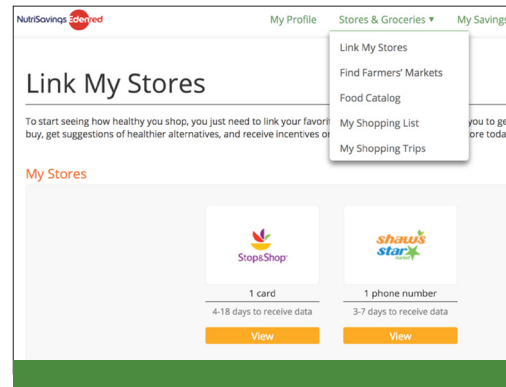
NutriSavings Edenred

My Profile Stores & Groceries ▾ My Savings

Link My Stores
Find Farmers' Markets
Food Catalog
My Shopping List
My Shopping Trips

Link My Stores

To start seeing how healthy you shop, you just need to link your favorit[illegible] you to ge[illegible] buy, get suggestions of healthier alternatives, and receive incentives o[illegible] ore toda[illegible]

My Stores

Stop&Shop

1 card
4-18 days to receive data
View

shaw's star

1 phone number
3-7 days to receive data
View